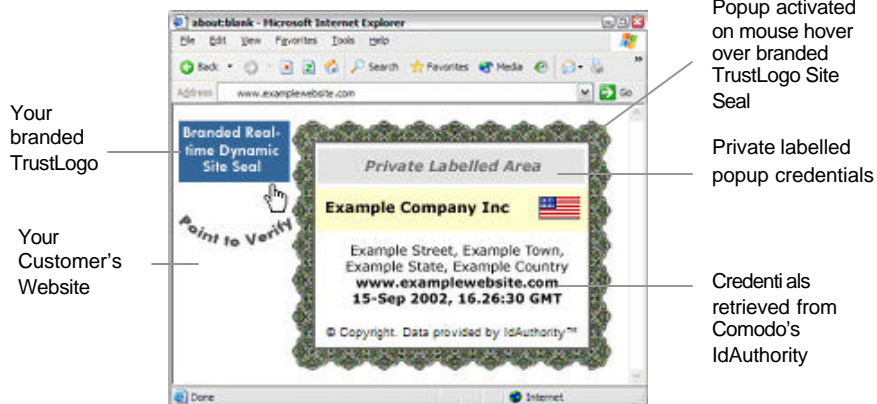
about:blank - Microsoft Internet Explorer

File Edit View Favorites Tools Help

Back Search Favorites Media

Address www.examplewebsite.com Go

Your branded TrustLogo

Branded Real-time Dynamic Site Seal

Point to Verify

Your Customer's Website

Popup activated on mouse hover over branded TrustLogo Site Seal

Private labelled popup credentials

Private Labelled Area

Example Company Inc

Example Street, Example Town, Example State, Example Country
www.examplewebsite.com
15-Sep 2002, 16.26:30 GMT

© Copyright. Data provided by IdAuthority™

Credenti als retrieved from Comodo's IdAuthority

Done

Internet